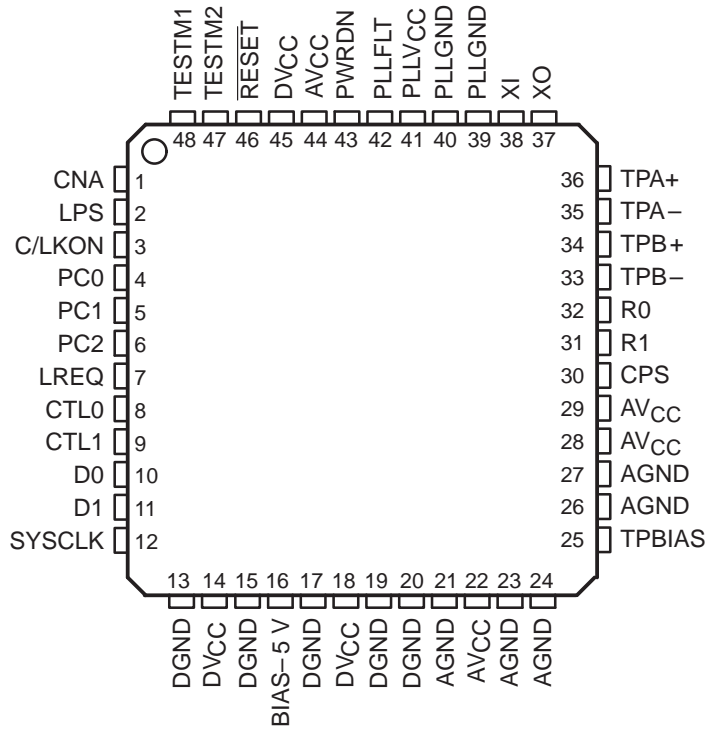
TESTM1 TESTM2 $\overline{RESET}$ $DV_{CC}$ $AV_{CC}$ PWRDN PLLFLT $PLLV_{CC}$ PLLGND PLLGND XI XO

48 47 46 45 44 43 42 41 40 39 38 37

CNA 1
LPS 2
C/LKON 3
PC0 4
PC1 5
PC2 6
LREQ 7
CTL0 8
CTL1 9
D0 10
D1 11
SYSCLK 12

36 TPA+
35 TPA−
34 TPB+
33 TPB−
32 R0
31 R1
30 CPS
29 $AV_{CC}$
28 $AV_{CC}$
27 AGND
26 AGND
25 TPBIAS

13 14 15 16 17 18 19 20 21 22 23 24

DGND $DV_{CC}$ DGND BIAS−5 V DGND $DV_{CC}$ DGND DGND AGND $AV_{CC}$ AGND AGND